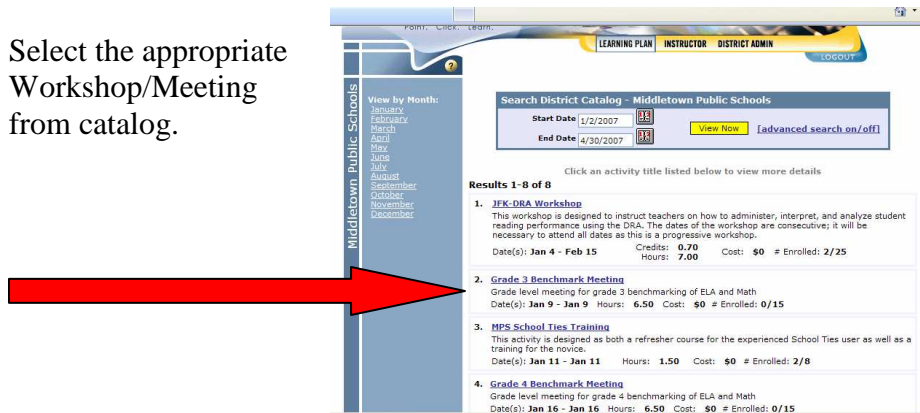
Select the appropriate Workshop/Meeting from catalog.

Point. Click. Learn.

LEARNING PLAN INSTRUCTOR DISTRICT ADMIN

LOGOUT

Middletown Public Schools

View by Month:
January
February
March
April
May
June
July
August
September
October
November
December

Search District Catalog - Middletown Public Schools

Start Date 1/2/2007

End Date 4/30/2007

View Now [advanced search on/off]

Click an activity title listed below to view more details

Results 1-8 of 8

1. JFK-DRA Workshop
This workshop is designed to instruct teachers on how to administer, interpret, and analyze student reading performance using the DRA. The dates of the workshop are consecutive; it will be necessary to attend all dates as this is a progressive workshop.
Date(s): Jan 4 - Feb 15 Credits: 0.70 Hours: 7.00 Cost: $0 # Enrolled: 2/25

2. Grade 3 Benchmark Meeting
Grade level meeting for grade 3 benchmarking of ELA and Math
Date(s): Jan 9 - Jan 9 Hours: 6.50 Cost: $0 # Enrolled: 0/15

3. MPS School Ties Training
This activity is designed as both a refresher course for the experienced School Ties user as well as a training for the novice.
Date(s): Jan 11 - Jan 11 Hours: 1.50 Cost: $0 # Enrolled: 2/8

4. Grade 4 Benchmark Meeting
Grade level meeting for grade 4 benchmarking of ELA and Math
Date(s): Jan 16 - Jan 16 Hours: 6.50 Cost: $0 # Enrolled: 0/15